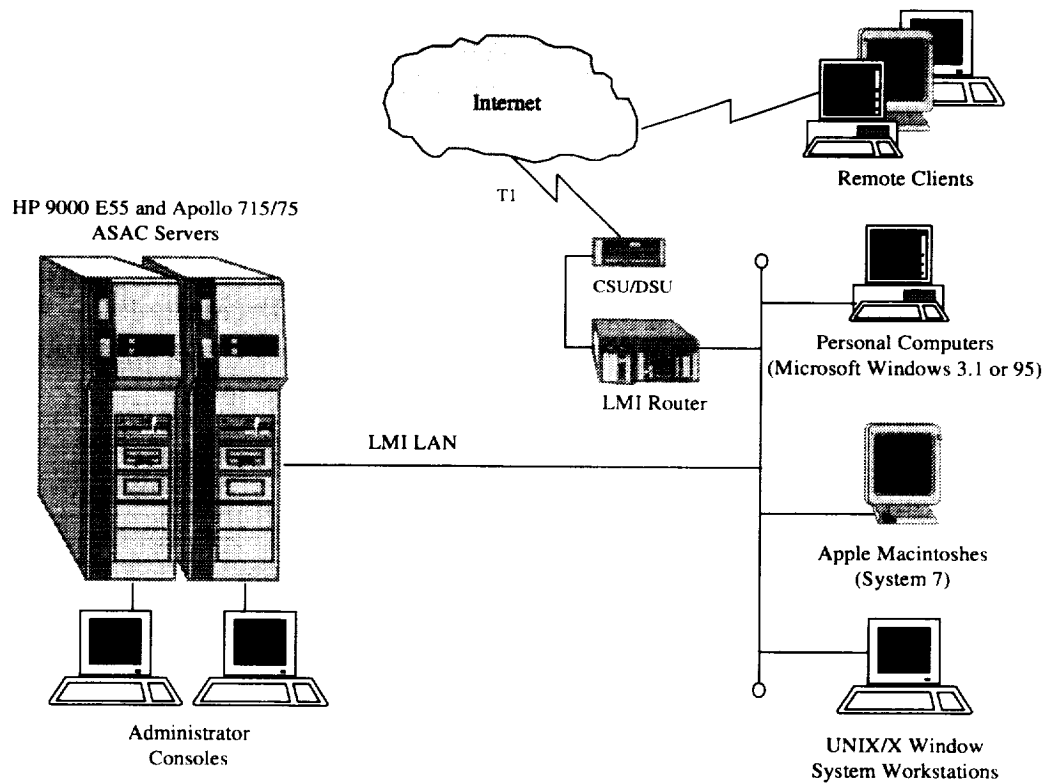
Internet

Remote Clients

T1

HP 9000 E55 and Apollo 715/75 ASAC Servers

CSU/DSU

LMI Router

Personal Computers (Microsoft Windows 3.1 or 95)

LMI LAN

Apple Macintoshes (System 7)

Administrator Consoles

UNIX/X Window System Workstations